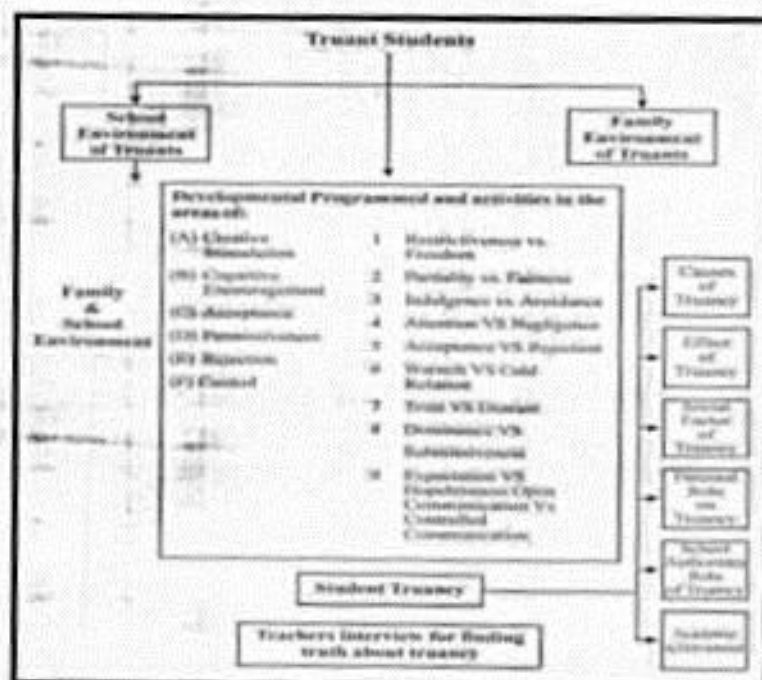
Truant Students

School Environment of Truants

Family Environment of Truants

Family & School Environment

Developmental Programmed and activities in the research:

(A) Creative Stimulation
(B) Cognitive Encouragement
(C) Acceptance
(D) Permissiveness
(E) Rejection
(F) Control

1 Restrictiveness vs. Freedom
2 Partiality vs. Fairness
3 Indulgence vs. Avoidance
4 Attention VS Negligence
5 Acceptance VS Rejection
6 Warmth VS Cold Relation
7 Trust VS Distrust
8 Dominance VS Submissiveness
9 Expectation VS Hopelessness Open Communication Vs Controlled Communication

Causes of Truancy

Effect of Truancy

Social Factor of Truancy

Parental Role on Truancy

School Authorities Role of Truancy

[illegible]

Student Truancy

Teachers interview for finding truth about truancy